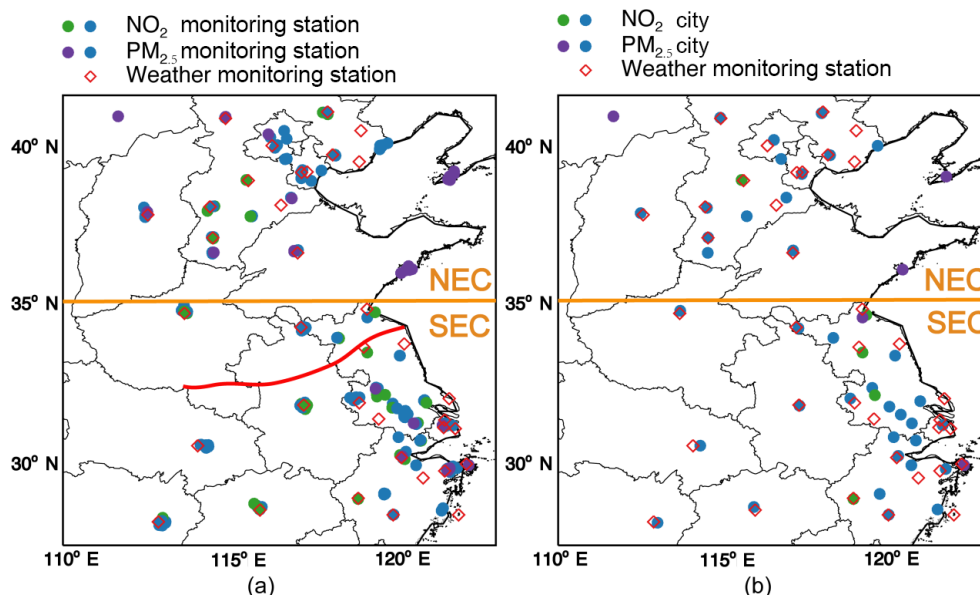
$NO_2$ monitoring station
$PM_{2.5}$ monitoring station
Weather monitoring station

40° N
35° N
30° N
NEC
SEC
110° E
115° E
120° E
(a)

$NO_2$ city
$PM_{2.5}$ city
Weather monitoring station

40° N
35° N
30° N
NEC
SEC
110° E
115° E
120° E
(b)